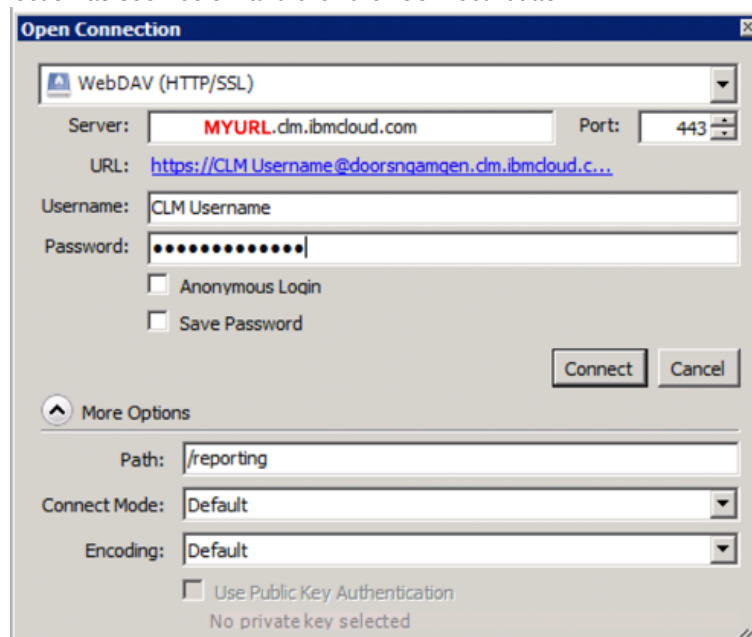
Open Connection

WebDAV (HTTP/SSL)

Server: MYURL.clm.ibmcloud.com Port: 443

URL: https://CLM Username@doorsngamgen.clm.ibmcloud.c...

Username: CLM Username

Password: ••••••••••••••

Anonymous Login

Save Password

Connect Cancel

More Options

Path: /reporting

Connect Mode: Default

Encoding: Default

Use Public Key Authentication

No private key selected